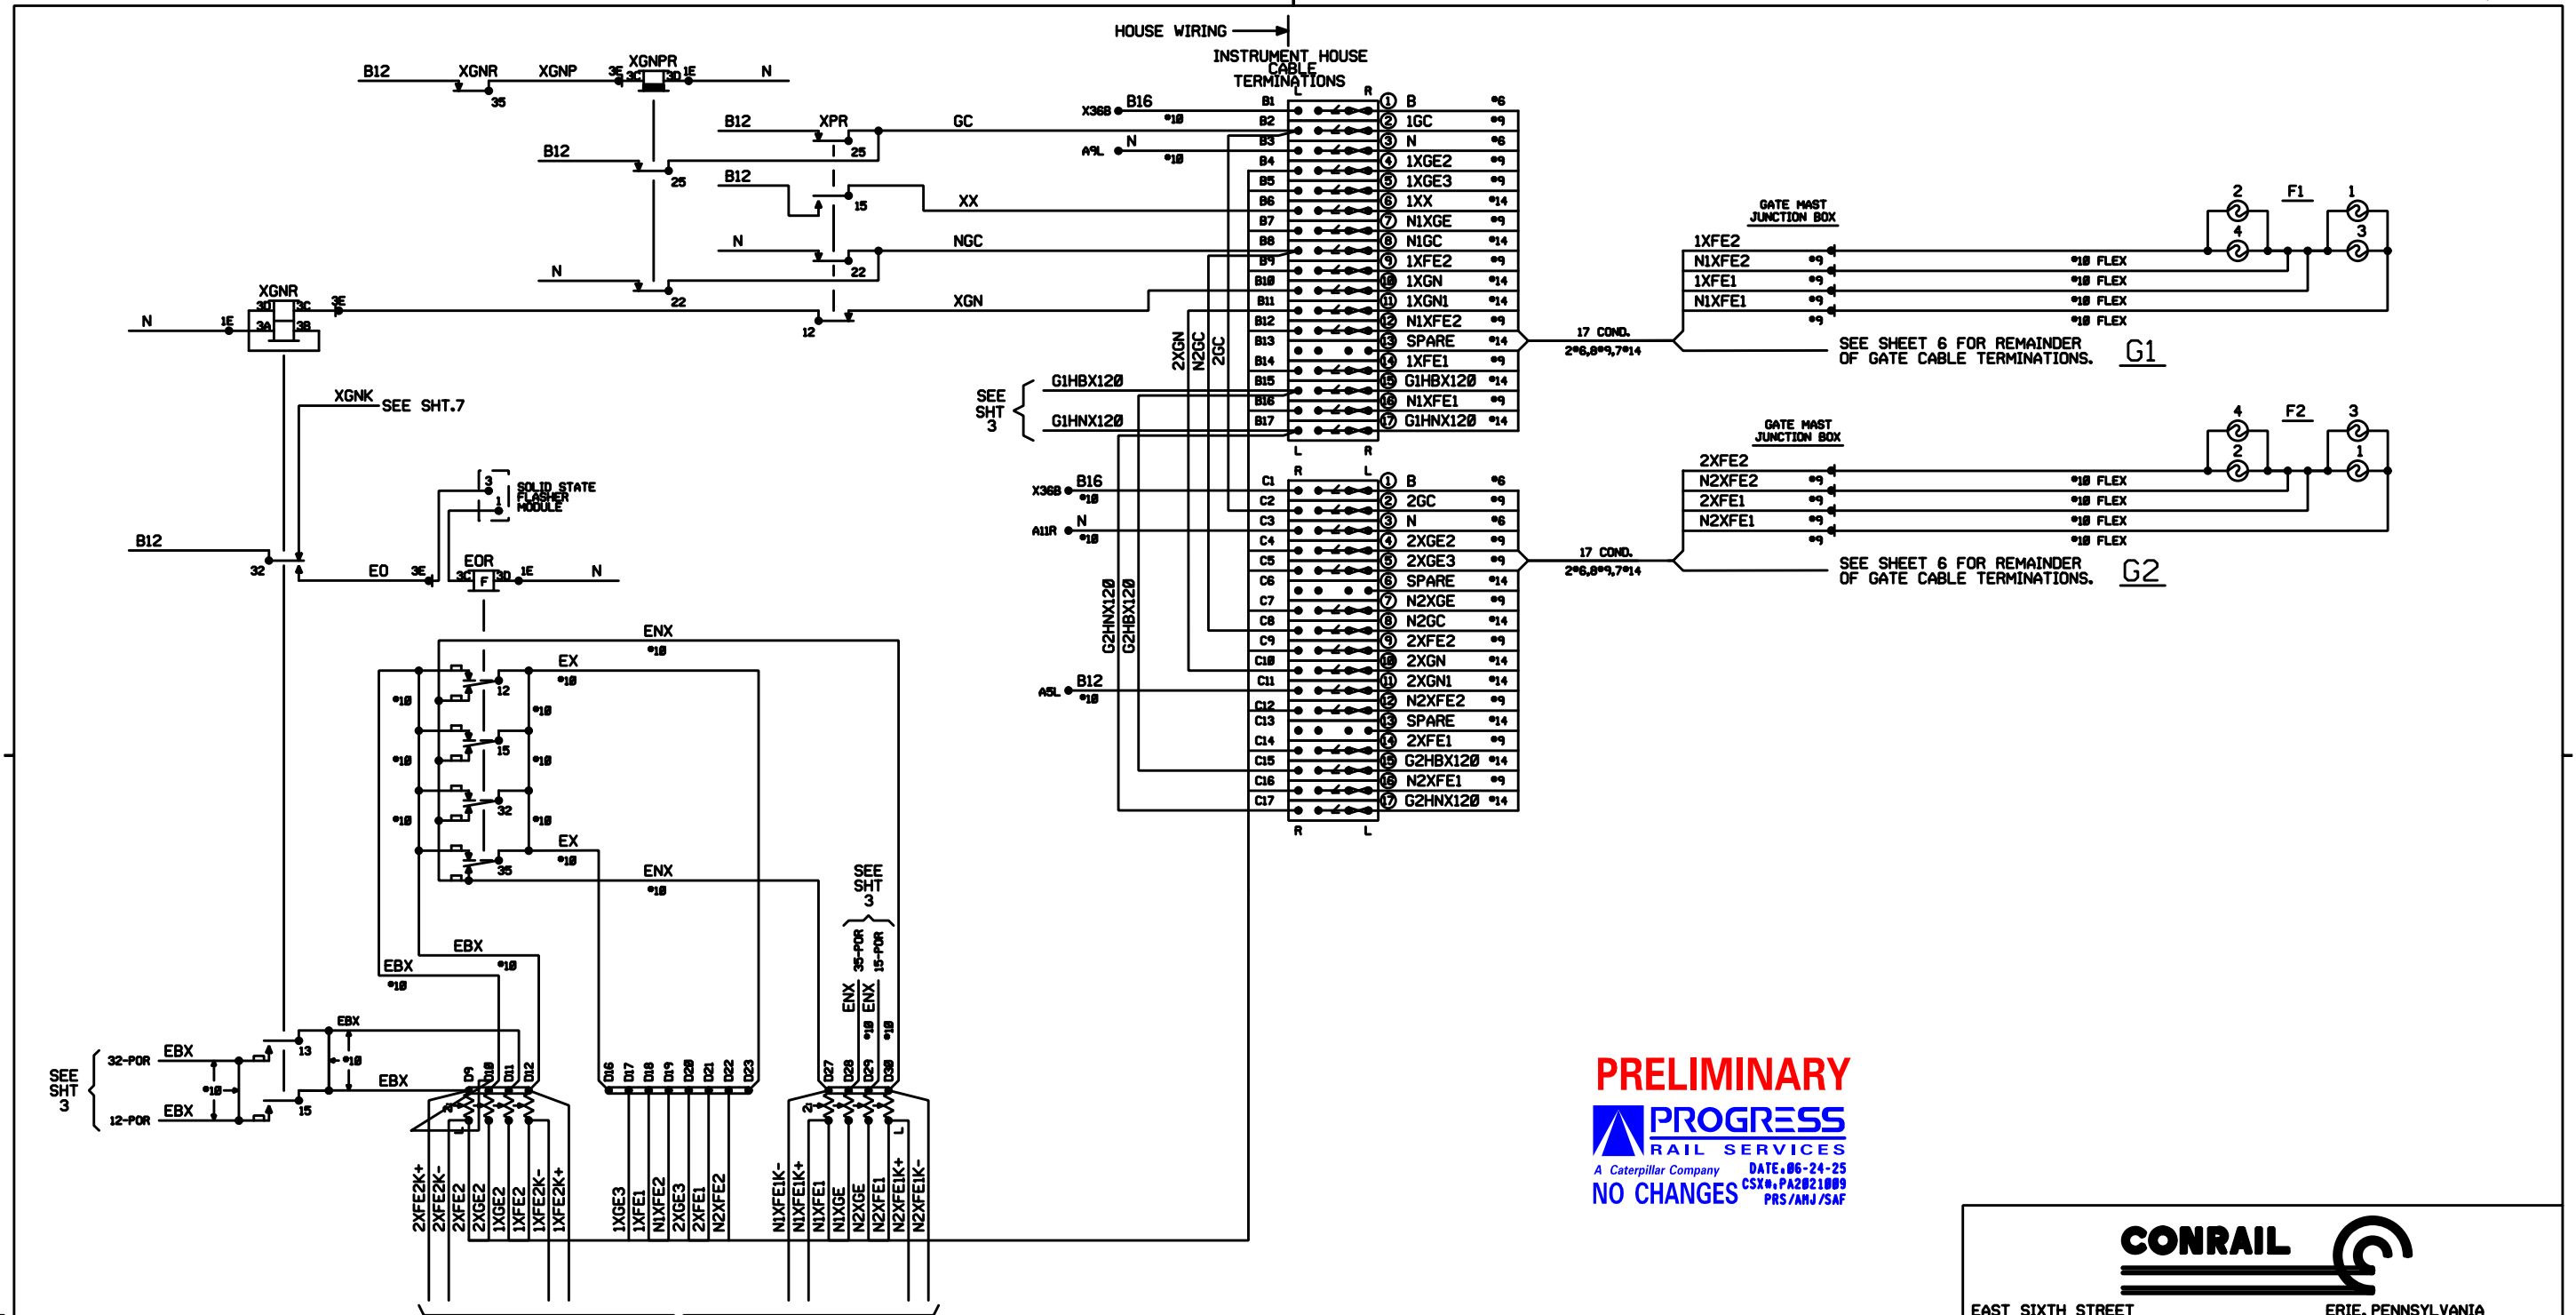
HOUSE WIRING

INSTRUMENT HOUSE CABLE TERMINATIONS

B12 XGNR XGNP 3E XGNPR 3C 3D 1E N
35

B12 XPR GC
B12 25
25
B12
15 XX
N NGC
22
N
22 XGN
12

XGNR
3D 3C 3E
N 1E 3A 3B

XGNK SEE SHT.7

3 SOLID STATE FLASHER MODULE 1

B12
32
EO 3E EOR 3C F 3D 1E N

ENX #10
EX #10
#10 12 #10
#10 15 #10
#10 32 #10
EX #10
35
ENX #10

SEE SHT 3

EBX #10
EBX #10
EBX
32-POR EBX #10 13 #10
SEE SHT 3
12-POR EBX 15 EBX

35-POR 15-POR
ENX #10 ENX #10

D9 D10 D11 D12 D16 D17 D18 D19 D20 D21 D22 D23 D27 D28 D29 D30

2XFE2K+ 2XFE2K- 2XFE2 2XGE2 1XGE2 1XFE2 1XFE2K- 1XFE2K+ 1XGE3 1XFE1 N1XFE2 2XGE3 2XFE1 N2XFE2 N1XFE1K- N1XFE1K+ N1XFE1 N1XGE N2XGE N2XFE1 N2XFE1K+ N2XFE1K-

X36B B16 #10
A9L N #10

| L | | R | | |
|---|---|---|---|---|
| B1 | | ① | B | #6 |
| B2 | | ② | 1GC | #9 |
| B3 | | ③ | N | #6 |
| B4 | | ④ | 1XGE2 | #9 |
| B5 | | ⑤ | 1XGE3 | #9 |
| B6 | | ⑥ | 1XX | #14 |
| B7 | | ⑦ | N1XGE | #9 |
| B8 | | ⑧ | N1GC | #14 |
| B9 | | ⑨ | 1XFE2 | #9 |
| B10 | | ⑩ | 1XGN | #14 |
| B11 | | ⑪ | 1XGN1 | #14 |
| B12 | | ⑫ | N1XFE2 | #9 |
| B13 | | ⑬ | SPARE | #14 |
| B14 | | ⑭ | 1XFE1 | #9 |
| B15 | | ⑮ | G1HBX120 | #14 |
| B16 | | ⑯ | N1XFE1 | #9 |
| B17 | | ⑰ | G1HNX120 | #14 |

2XGN N2GC 2GC
SEE SHT 3 G1HBX120 G1HNX120

X36B B16 #10
A11R N #10

| R | | L | | |
|---|---|---|---|---|
| C1 | | ① | B | #6 |
| C2 | | ② | 2GC | #9 |
| C3 | | ③ | N | #6 |
| C4 | | ④ | 2XGE2 | #9 |
| C5 | | ⑤ | 2XGE3 | #9 |
| C6 | | ⑥ | SPARE | #14 |
| C7 | | ⑦ | N2XGE | #9 |
| C8 | | ⑧ | N2GC | #14 |
| C9 | | ⑨ | 2XFE2 | #9 |
| C10 | | ⑩ | 2XGN | #14 |
| C11 | | ⑪ | 2XGN1 | #14 |
| C12 | | ⑫ | N2XFE2 | #9 |
| C13 | | ⑬ | SPARE | #14 |
| C14 | | ⑭ | 2XFE1 | #9 |
| C15 | | ⑮ | G2HBX120 | #14 |
| C16 | | ⑯ | N2XFE1 | #9 |
| C17 | | ⑰ | G2HNX120 | #14 |

G2HNX120 G2HBX120
A5L B12 #10

17 COND. 2#6,8#9,7#14
GATE MAST JUNCTION BOX
1XFE2
N1XFE2 #9 #10 FLEX
1XFE1 #9 #10 FLEX
N1XFE1 #9 #10 FLEX
#9 #10 FLEX
2 F1 1
4 3
SEE SHEET 6 FOR REMAINDER OF GATE CABLE TERMINATIONS. G1

17 COND. 2#6,8#9,7#14
GATE MAST JUNCTION BOX
2XFE2
N2XFE2 #9 #10 FLEX
2XFE1 #9 #10 FLEX
N2XFE1 #9 #10 FLEX
#9 #10 FLEX
4 F2 3
2 1
SEE SHEET 6 FOR REMAINDER OF GATE CABLE TERMINATIONS. G2

PRELIMINARY
PROGRESS RAIL SERVICES
A Caterpillar Company
DATE:06-24-25
CSX#:PA2021009
PRS/AMJ/SAF
NO CHANGES

CONRAIL
EAST SIXTH STREET
ERIE, PENNSYLVANIA